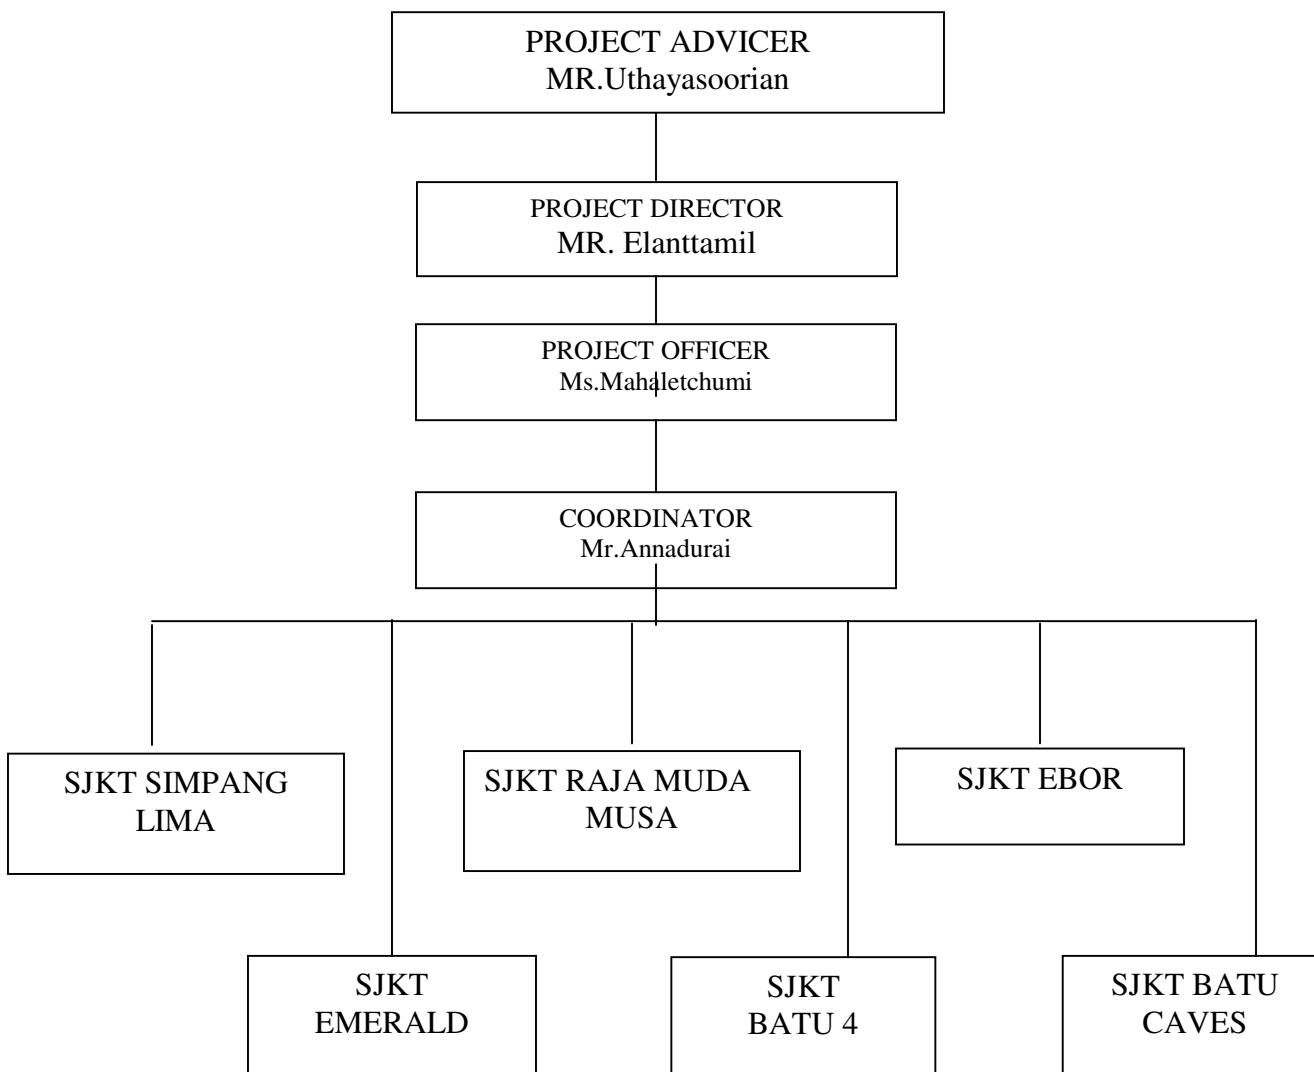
PROJECT ADVICER
MR.Uthayasoorian

PROJECT DIRECTOR
MR. Elanttamil

PROJECT OFFICER
Ms.Mahaletchumi

COORDINATOR
Mr.Annadurai

SJKT SIMPANG LIMA

SJKT RAJA MUDA MUSA

SJKT EBOR

SJKT EMERALD

SJKT BATU 4

SJKT BATU CAVES